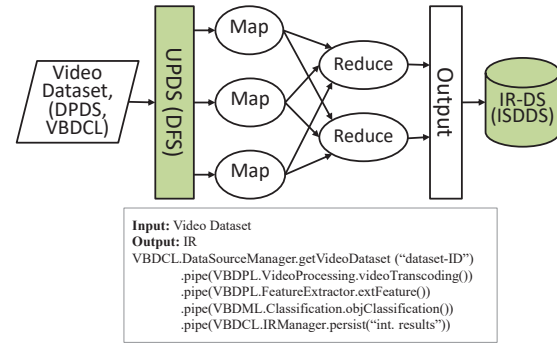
Video Dataset, (DPDS, VBDCL)

UPDS (DFS)

Map

Map

Map

Reduce

Reduce

Output

IR-DS (ISDDS)

**Input:** Video Dataset
**Output:** IR
VBDCL.DataSourceManager.getVideoDataset ("dataset-ID")
.pipe(VBDPL.VideoProcessing.videoTranscoding())
.pipe(VBDPL.FeatureExtractor.extFeature())
.pipe(VBDML.Classification.objClassification())
.pipe(VBDCL.IRManager.persist("int. results"))